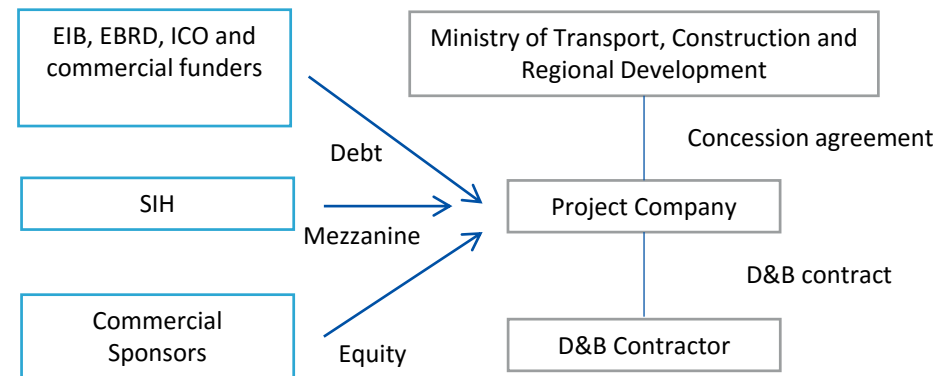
EIB, EBRD, ICO and commercial funders

Ministry of Transport, Construction and Regional Development

Concession agreement

Debt

SIH

Project Company

Mezzanine

D&B contract

Commercial Sponsors

Equity

D&B Contractor